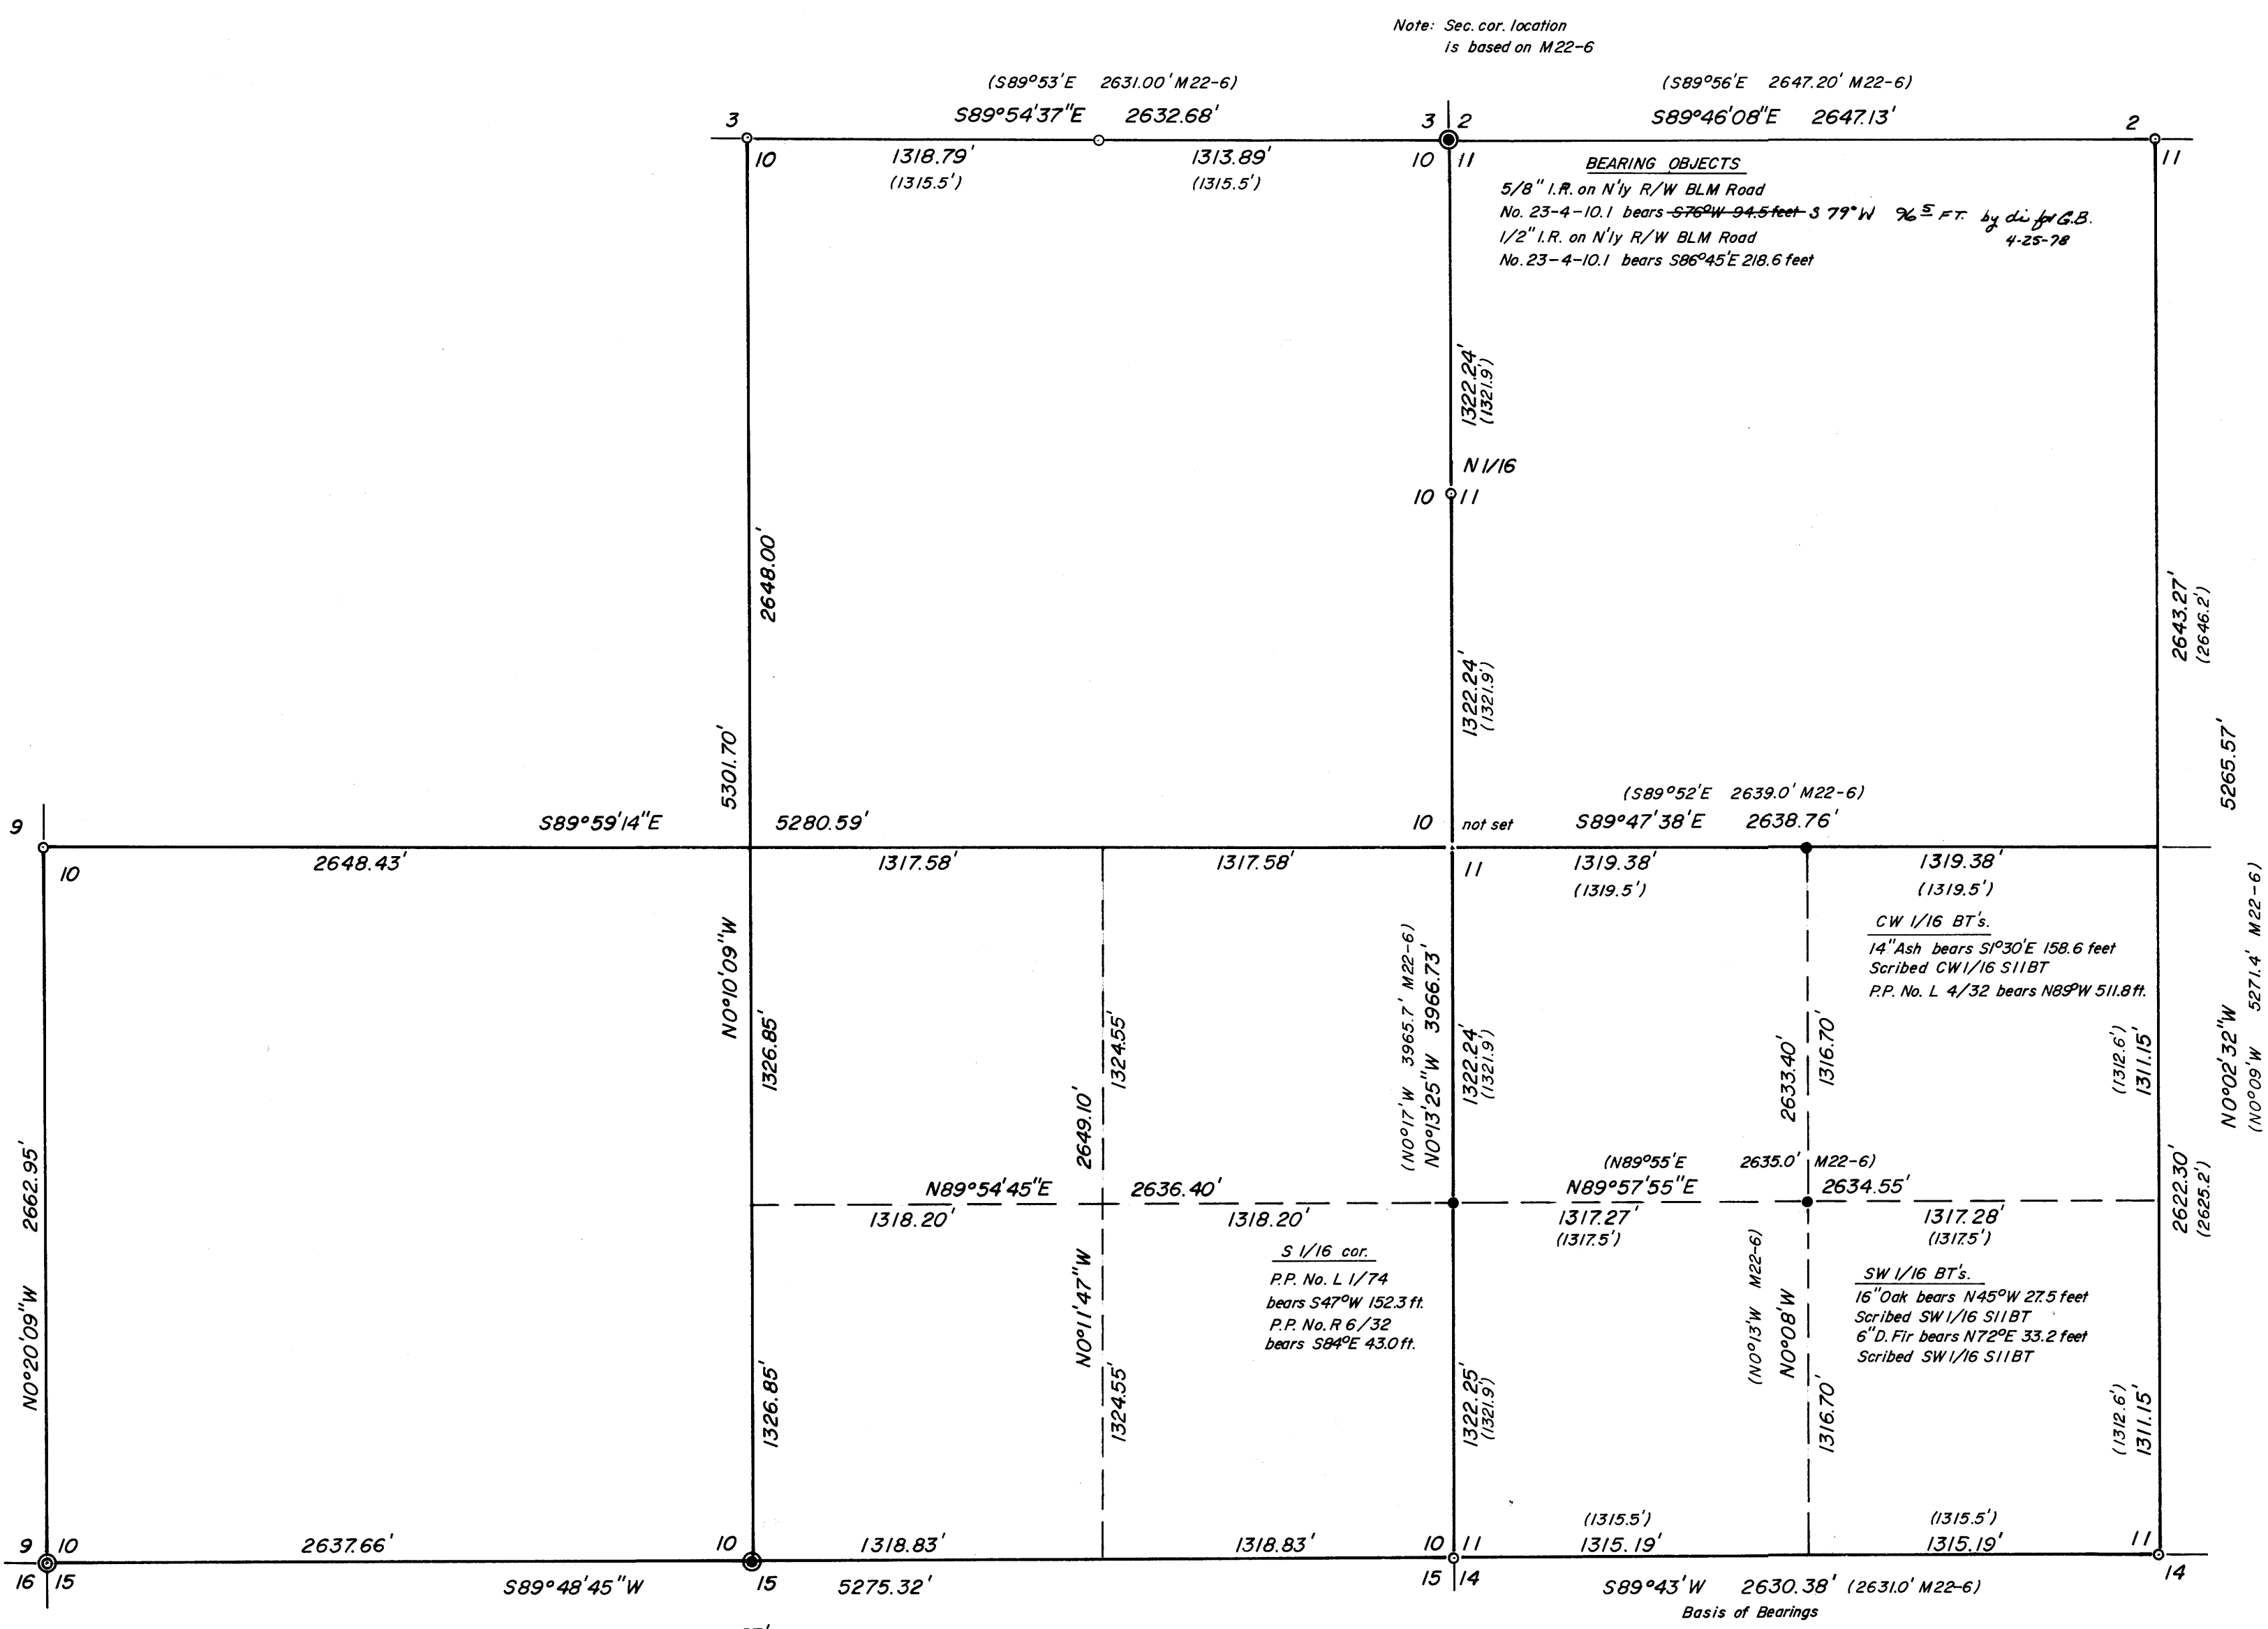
Note: Sec. cor. location is based on M22-6

(S89°53'E 2631.00' M22-6)
S89°54'37"E 2632.68'

(S89°56'E 2647.20' M22-6)
S89°46'08"E 2647.13'

3
3 2
2
10
1318.79'
(1315.5')
1313.89'
(1315.5')
10 11
11

BEARING OBJECTS
5/8" I.R. on N'ly R/W BLM Road No. 23-4-10.1 bears S76°W 94.5 feet S 79° W 96.5 FT. by di fd G.B. 4-25-78
1/2" I.R. on N'ly R/W BLM Road No. 23-4-10.1 bears S86°45'E 218.6 feet

1322.24'
(1321.9')
N 1/16
10 11

2648.00'
1322.24'
(1321.9')
2643.27'
(2646.2')
5301.70'
5265.57'

(S89°52'E 2639.0' M22-6)
9
S89°59'14"E
5280.59'
10
not set
S89°47'38'E 2638.76'
10
2648.43'
1317.58'
1317.58'
11
1319.38'
(1319.5')
1319.38'
(1319.5')

CW 1/16 BT's.
14" Ash bears S1°30'E 158.6 feet
Scribed CW 1/16 S11BT
P.P. No. L 4/32 bears N89°W 511.8 ft.

N0°10'09"W
1326.85'
2649.10'
1324.55'
(N0°17'W 3965.7' M22-6)
N0°13'25"W 3966.73'
1322.24'
(1321.9')
2633.40'
1316.70'
(1312.6')
1311.15'
N0°02'32"W
(N0°09'W 5271.4' M22-6)
2662.95'
N0°20'09"W

N89°54'45"E 2636.40'
1318.20'
1318.20'
(N89°55'E 2635.0' M22-6)
N89°57'55"E 2634.55'
1317.27'
(1317.5')
1317.28'
(1317.5')
2622.30'
(2625.2')

S 1/16 cor.
P.P. No. L 1/74 bears S47°W 152.3 ft.
P.P. No. R 6/32 bears S84°E 43.0 ft.

N0°11'47"W
(N0°13'W M22-6)
N0°08'W

SW 1/16 BT's.
16" Oak bears N45°W 27.5 feet
Scribed SW 1/16 S11BT
6" D. Fir bears N72°E 33.2 feet
Scribed SW 1/16 S11BT

1326.85'
1324.55'
1322.25'
(1321.9')
1316.70'
(1312.6')
1311.15'

(1315.5')
1315.19'
(1315.5')
1315.19'
9 10
2637.66'
10
1318.83'
1318.83'
10 11
11
16 15
S89°48'45"W
15
5275.32'
15 14
S89°43'W 2630.38' (2631.0' M22-6)
Basis of Bearings
14